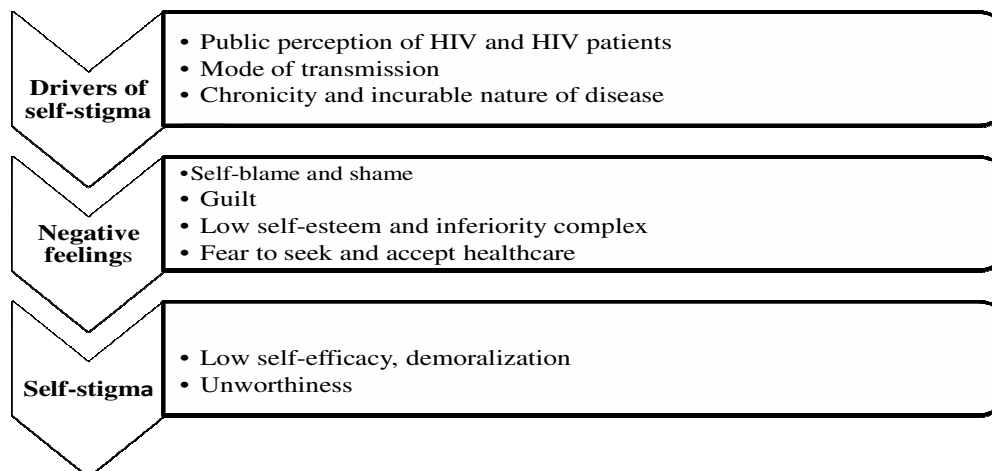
Drivers of self-stigma

• Public perception of HIV and HIV patients
• Mode of transmission
• Chronicity and incurable nature of disease

Negative feelings

• Self-blame and shame
• Guilt
• Low self-esteem and inferiority complex
• Fear to seek and accept healthcare

Self-stigma

• Low self-efficacy, demoralization
• Unworthiness